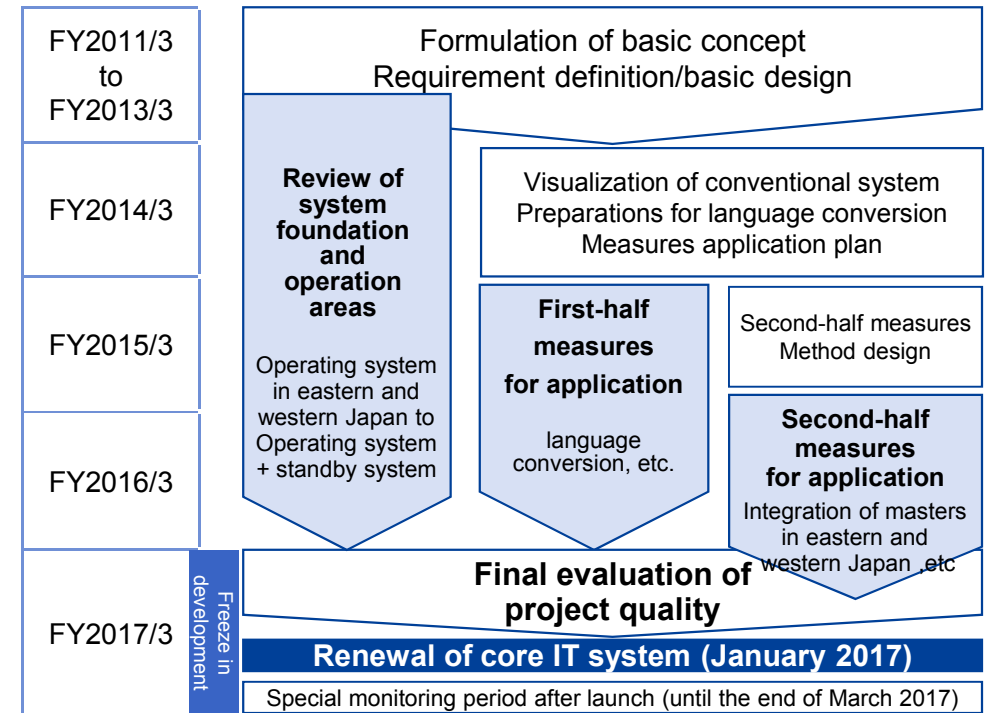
FY2011/3 to FY2013/3

FY2014/3

FY2015/3

FY2016/3

FY2017/3

Formulation of basic concept
Requirement definition/basic design

Review of system foundation and operation areas

Operating system in eastern and western Japan to Operating system + standby system

Visualization of conventional system
Preparations for language conversion
Measures application plan

First-half measures for application

language conversion, etc.

Second-half measures
Method design

Second-half measures for application

Integration of masters in eastern and western Japan ,etc

Freeze in development

Final evaluation of project quality

Renewal of core IT system (January 2017)

Special monitoring period after launch (until the end of March 2017)